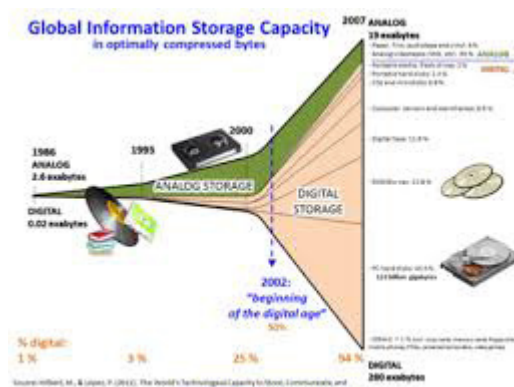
Global Information Storage Capacity
in optimally compressed bytes

2007 ANALOG
19 exabytes

- Paper, film, audiotape and vinyl: 6 %
- Analog videotape (VHS, etc): 94 % ANALOG

- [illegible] DIGITAL
- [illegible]
- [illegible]

- Computer: servers and mainframes: 8.9 %

- Digital tape: 11.8 %

- DVD/Blu-ray: 22.8 %

- PC hard disks: 44.5 %
123 billion gigabytes

- Others: < 1 % ([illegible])

DIGITAL
280 exabytes

1986
ANALOG
2.6 exabytes

DIGITAL
0.02 exabytes

1993

2000

ANALOG STORAGE

DIGITAL STORAGE

2002:
"beginning of the digital age"
50%

% digital:
1 %
3 %
25 %
94 %

Source: Hilbert, M., & López, P. (2011). The World's Technological Capacity to Store, Communicate, and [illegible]